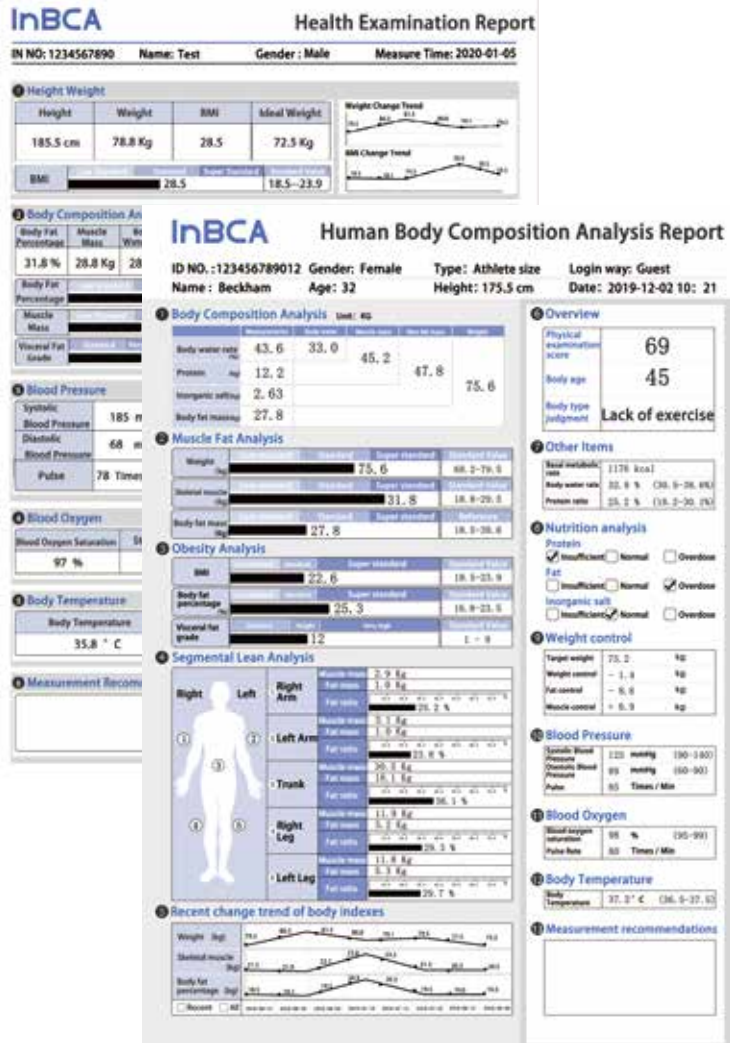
InBCA

Health Examination Report

IN NO: 1234567890 Name: Test Gender: Male Measure Time: 2020-01-05

❶ Height Weight

| Height | Weight | BMI | Ideal Weight |
|---|---|---|---|
| 185.5 cm | 78.8 Kg | 28.5 | 72.5 Kg |

Weight Change Trend

BMI Change Trend

BMI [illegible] 28.5 Super Standard 18.5—23.9

❷ Body Composition An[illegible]

| Body Fat Percentage | Muscle Mass | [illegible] |
|---|---|---|
| 31.8 % | 28.8 Kg | 28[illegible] |

Body Fat Percentage

Muscle Mass

Visceral Fat Grade

❸ Blood Pressure

Systolic Blood Pressure 185 m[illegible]

Diastolic Blood Pressure 68 m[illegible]

Pulse 78 Time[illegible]

❹ Blood Oxygen

Blood Oxygen Saturation

97 %

❺ Body Temperature

Body Temperature

35.8 ° C

❻ Measurement Recom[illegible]

InBCA

Human Body Composition Analysis Report

ID NO. :123456789012 Gender: Female Type: Athlete size Login way: Guest

Name : Beckham Age: 32 Height: 175.5 cm Date: 2019-12-02 10: 21

❶ Body Composition Analysis Unit: KG

| | | | | | |
|---|---|---|---|---|---|
| Body water rate | 43.6 | 33.0 | 45.2 | 47.8 | 75.6 |
| Protein | 12.2 | | | | |
| Inorganic salt | 2.63 | | | | |
| Body fat mass | 27.8 | | | | |

❷ Muscle Fat Analysis

Weight 75.6 Standard Value 68.2~79.5

Skeletal muscle 31.8 18.8~29.5

Body fat mass 27.8 Reference 18.5~38.6

❸ Obesity Analysis

BMI 22.6 Super standard Standard Value 18.5~23.9

Body fat percentage 25.3 18.8~23.5

Visceral fat grade 12 1 ~ 8

❹ Segmental Lean Analysis

Right Left

① ② ③ ④ ⑤

Right Arm Muscle mass 2.9 Kg Fat mass 1.9 Kg Fat ratio 25.2 %

Left Arm Muscle mass 3.1 Kg Fat mass 1.0 Kg Fat ratio 23.6 %

Trunk Muscle mass 30.3 Kg Fat mass 16.1 Kg Fat ratio 36.1 %

Right Leg Muscle mass 11.9 Kg Fat mass 5.2 Kg Fat ratio 29.3 %

Left Leg Muscle mass 11.8 Kg Fat mass 5.3 Kg Fat ratio 29.7 %

❺ Recent change trend of body indexes

Weight (kg)

Skeletal muscle (kg)

Body fat percentage (%)

Recent All

❻ Overview

Physical examination score 69

Body age 45

Body type judgment Lack of exercise

❼ Other Items

Basal metabolic rate 1176 kcal

Body water rate 32.8 % (30.5~38.6%)

Protein ratio 25.2 % (18.2~30.2%)

❽ Nutrition analysis

Protein ✓Insufficient Normal Overdose

Fat Insufficient Normal ✓Overdose

Inorganic salt Insufficient ✓Normal Overdose

❾ Weight control

Target weight 75.2 kg

Weight control - 1.4 kg

Fat control - 6.6 kg

Muscle control + 6.9 kg

❿ Blood Pressure

Systolic Blood Pressure 125 mmHg (90~140)

Diastolic Blood Pressure 85 mmHg (60~90)

Pulse 65 Times / Min

⓫ Blood Oxygen

Blood oxygen saturation 98 % (95~99)

Pulse Rate 80 Times / Min

⓬ Body Temperature

Body Temperature 37.3° C (36.5~37.5)

⓭ Measurement recommendations